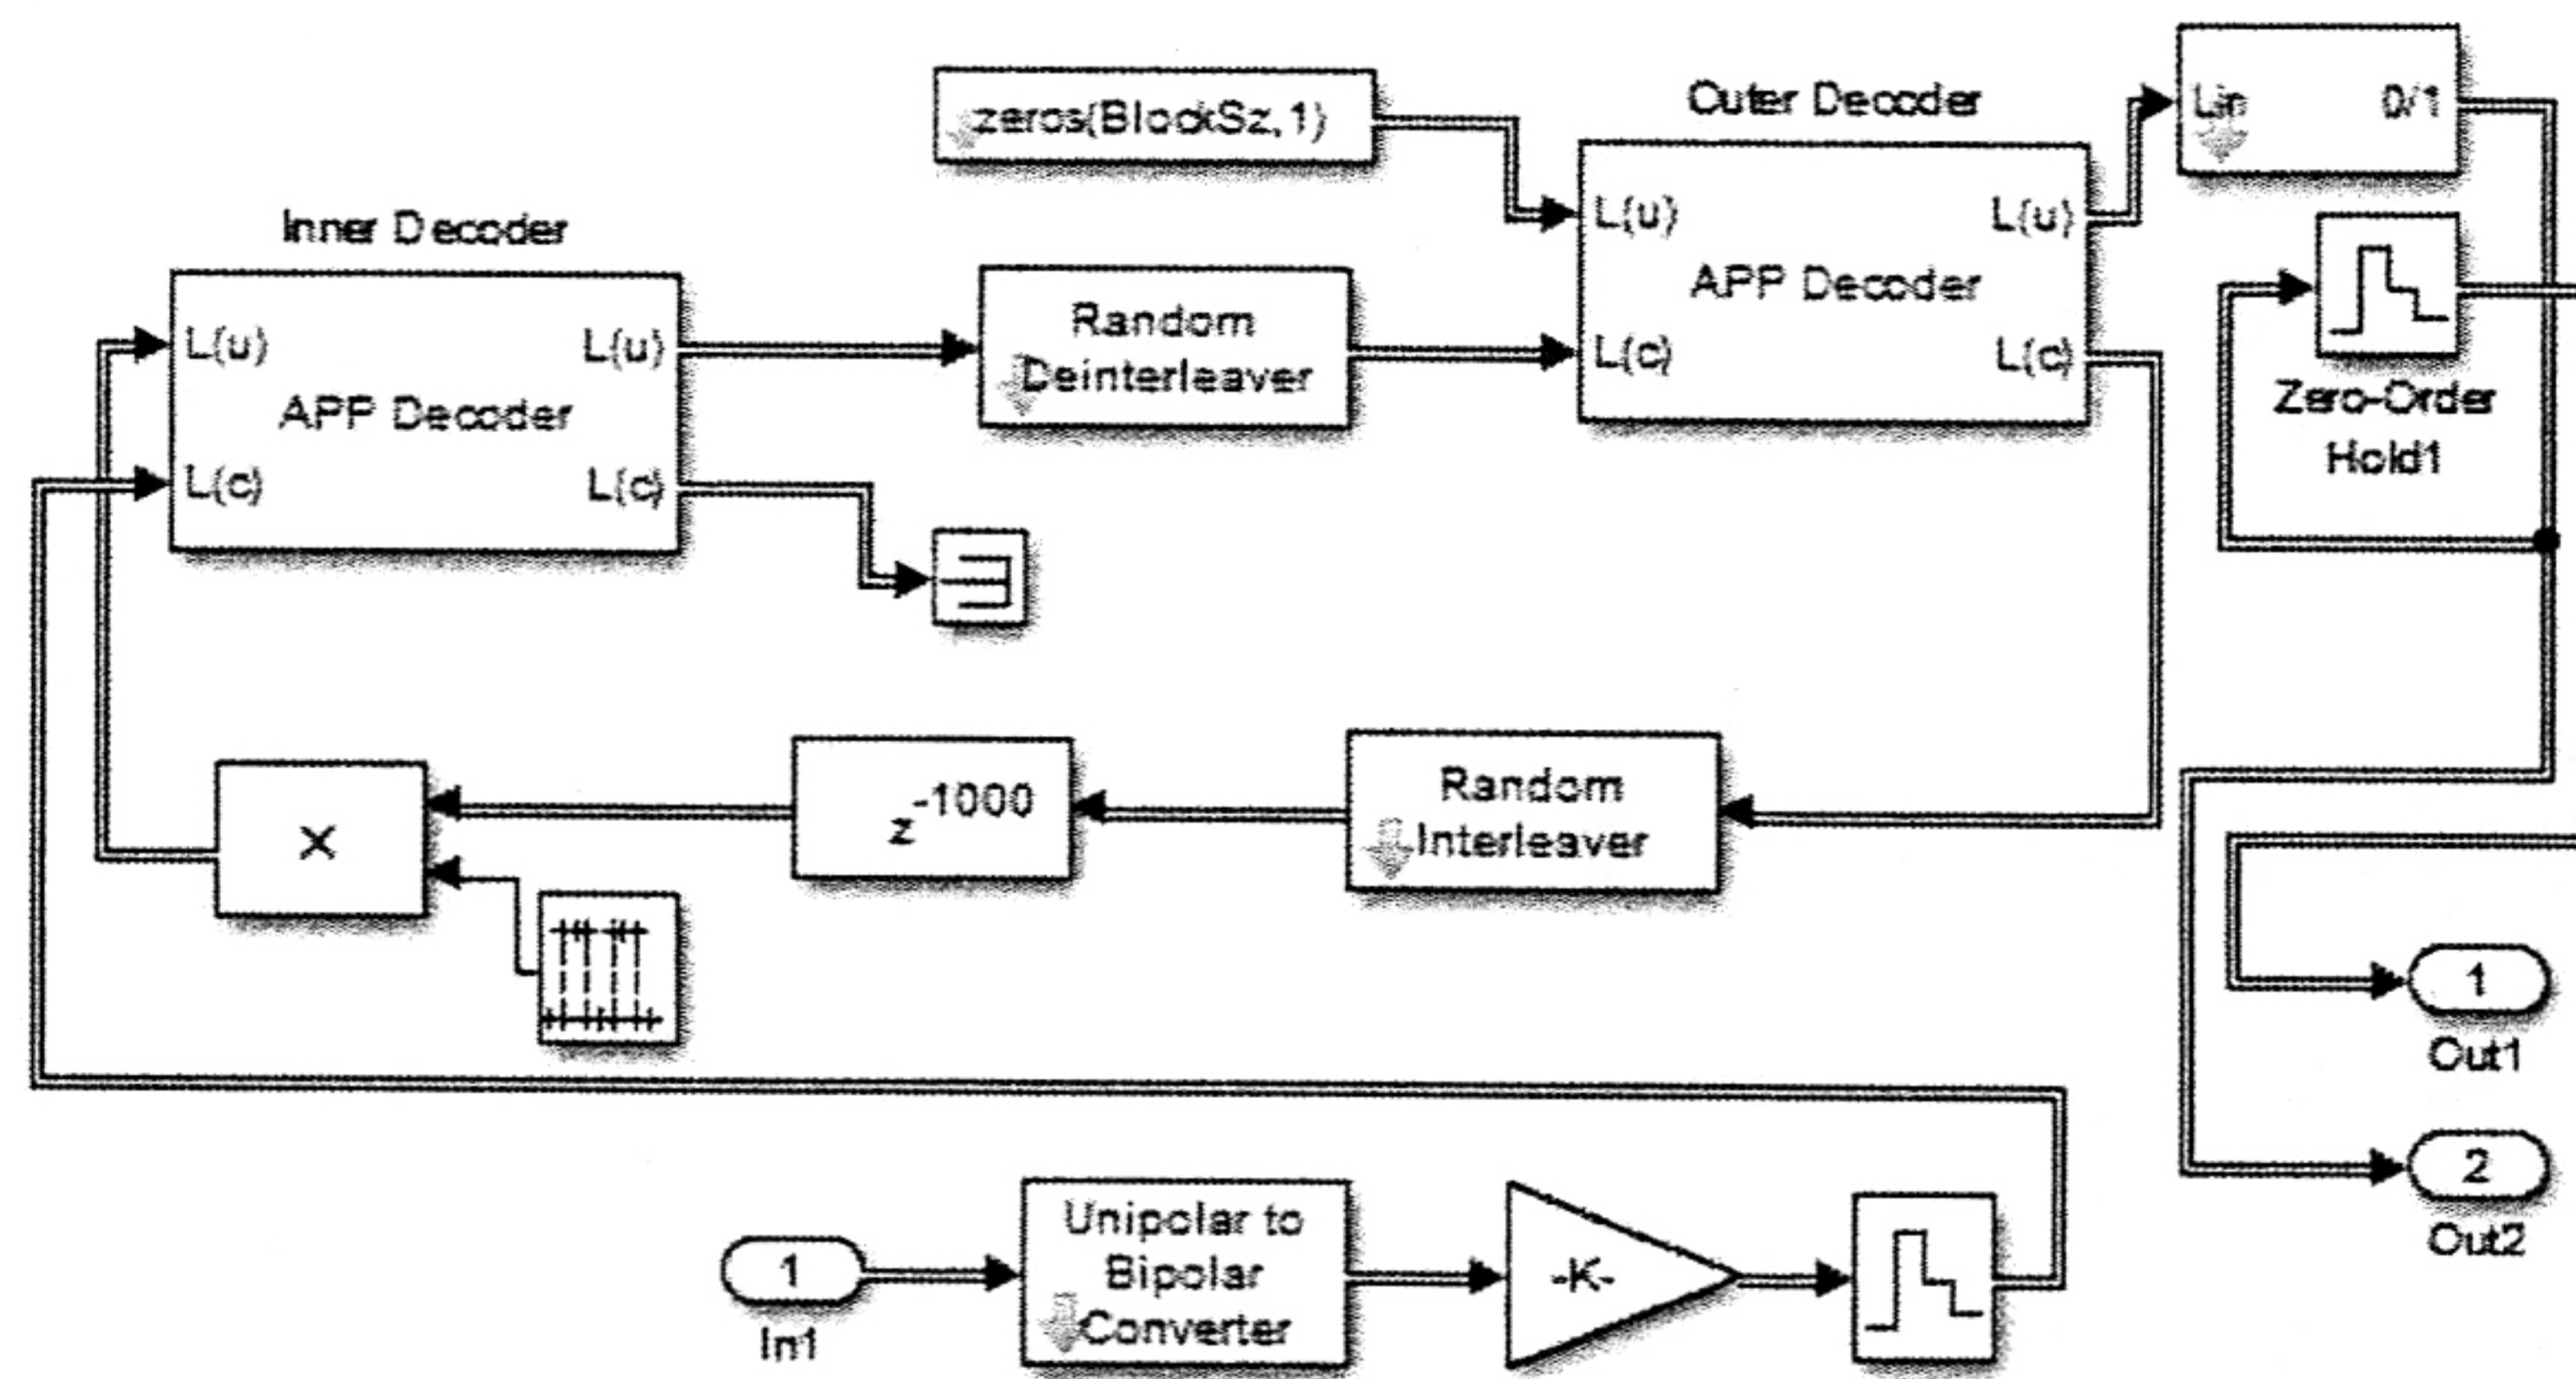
zeros(BlockSz,1)

Outer Decoder

L(u)
APP Decoder
L(c)
L(u)
L(c)

Lin 0/1

Zero-Order Hold1

Inner Decoder

L(u)
APP Decoder
L(c)
L(u)
L(c)

Random Deinterleaver

×

$z^{-1000}$

Random Interleaver

1
Out1

2
Out2

1
In1

Unipolar to Bipolar Converter

-K-